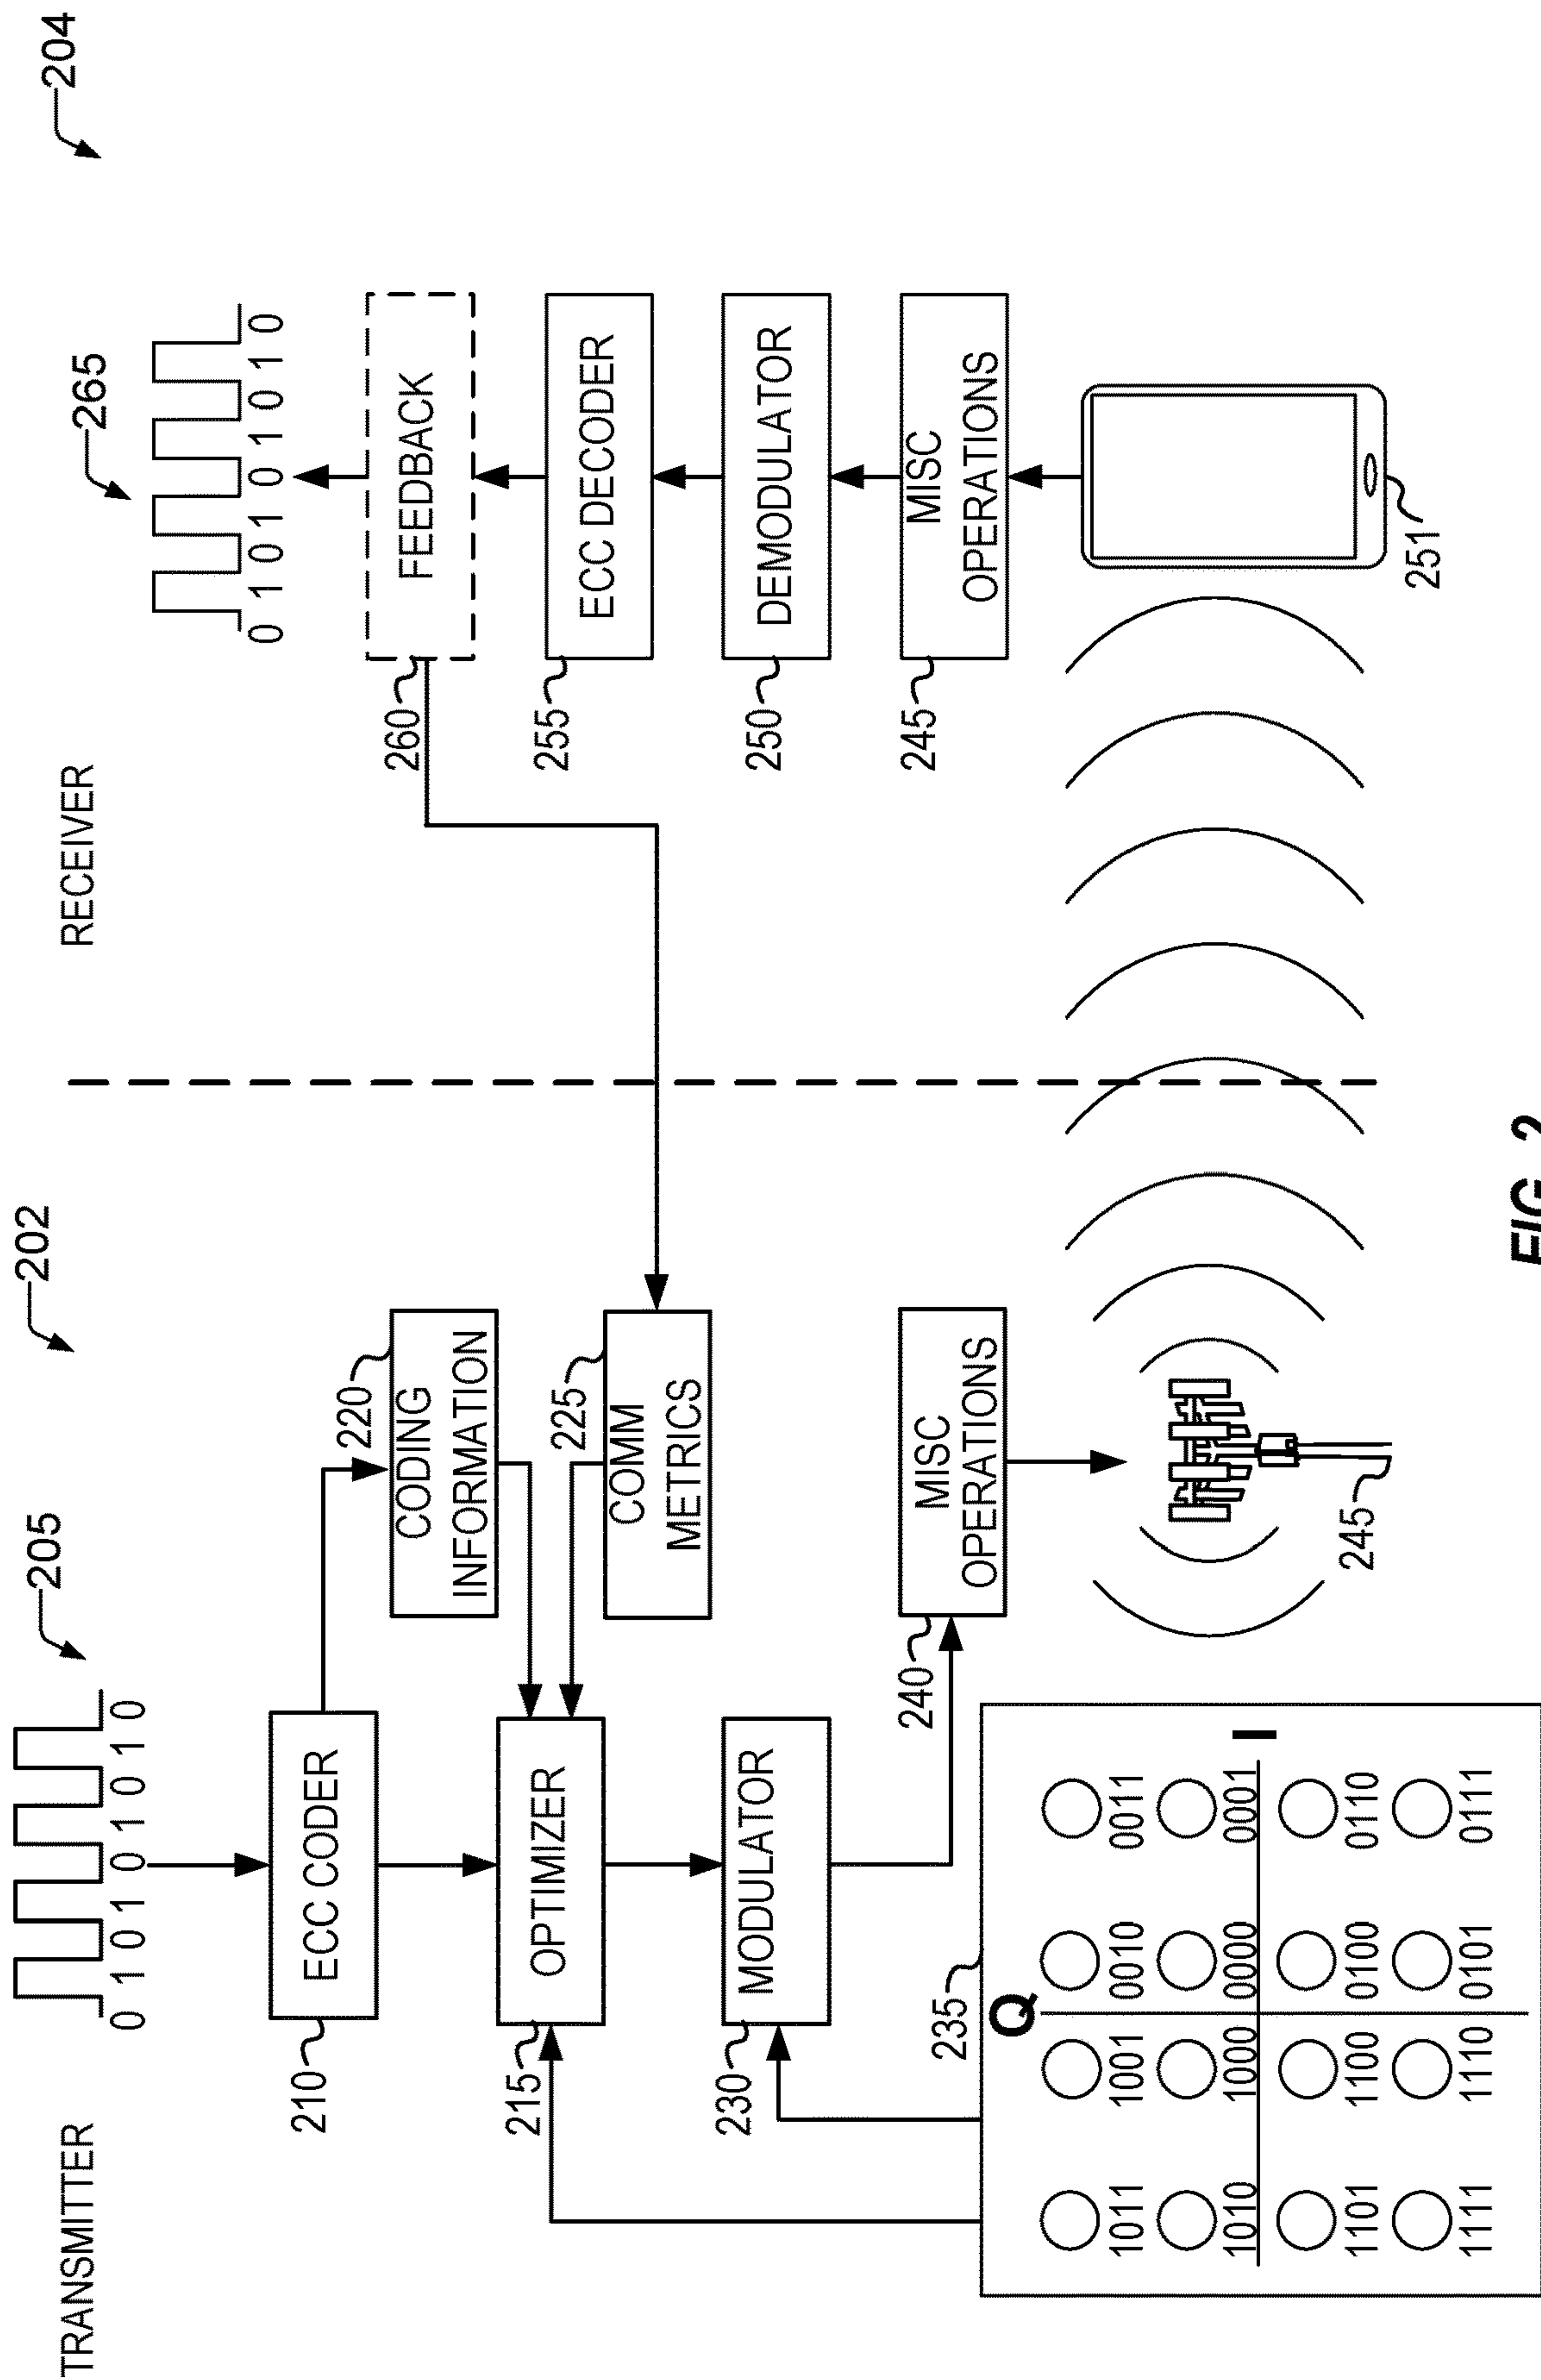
204

265

0 1 0 1 0 1 0 1 0

FEEDBACK

ECC DECODER

DEMODULATOR

MISC OPERATIONS

251

260

255

250

245

RECEIVER

202

205

0 1 0 1 0 1 0 1 0

TRANSMITTER

ECC CODER

210

CODING INFORMATION

220

COMM METRICS

225

OPTIMIZER

215

MODULATOR

230

MISC OPERATIONS

240

245

235

Q

I

| 1011 | 1001 | 0010 | 0011 |
|---|---|---|---|
| 1010 | 1000 | 0000 | 0001 |
| 1101 | 1100 | 0100 | 0110 |
| 1111 | 1110 | 0101 | 0111 |

FIG. 2